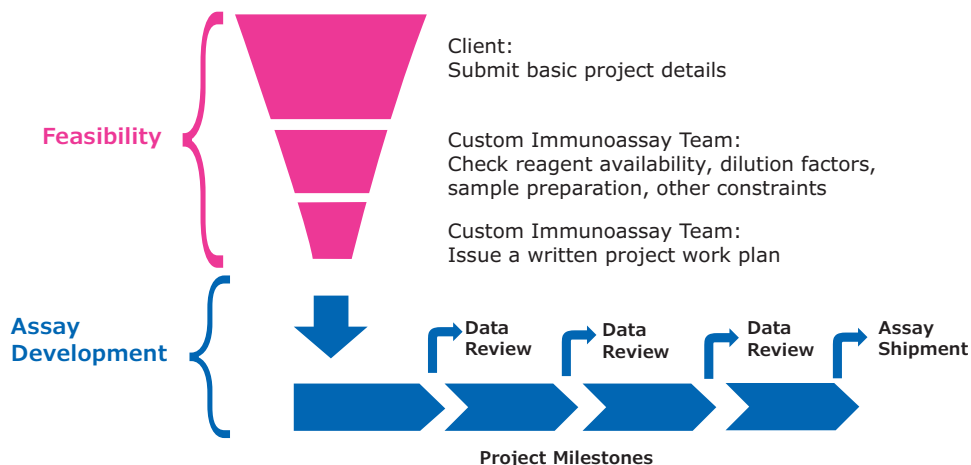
Feasibility

Client:
Submit basic project details

Custom Immunoassay Team:
Check reagent availability, dilution factors, sample preparation, other constraints

Custom Immunoassay Team:
Issue a written project work plan

Assay Development

Data Review

Data Review

Data Review

Assay Shipment

Project Milestones